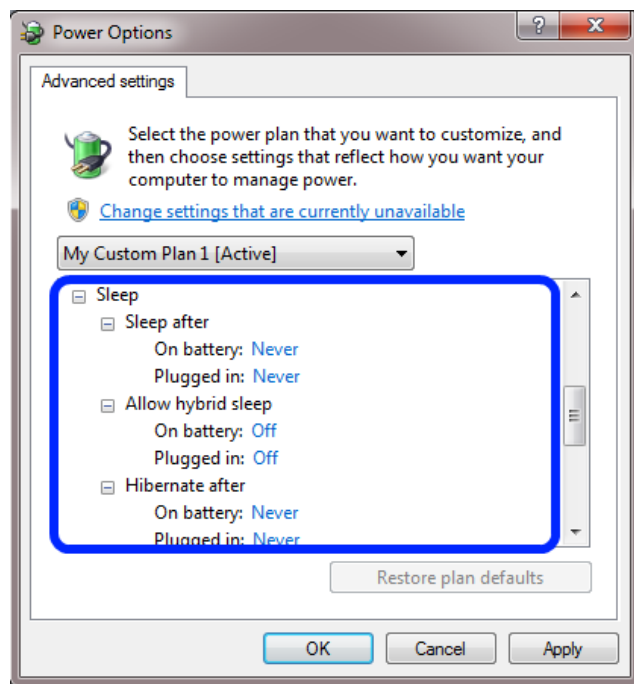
Power Options

?

X

Advanced settings

Select the power plan that you want to customize, and then choose settings that reflect how you want your computer to manage power.

Change settings that are currently unavailable

My Custom Plan 1 [Active]

⊟ Sleep
⊟ Sleep after
On battery: Never
Plugged in: Never
⊟ Allow hybrid sleep
On battery: Off
Plugged in: Off
⊟ Hibernate after
On battery: Never
Plugged in: Never

Restore plan defaults

OK

Cancel

Apply